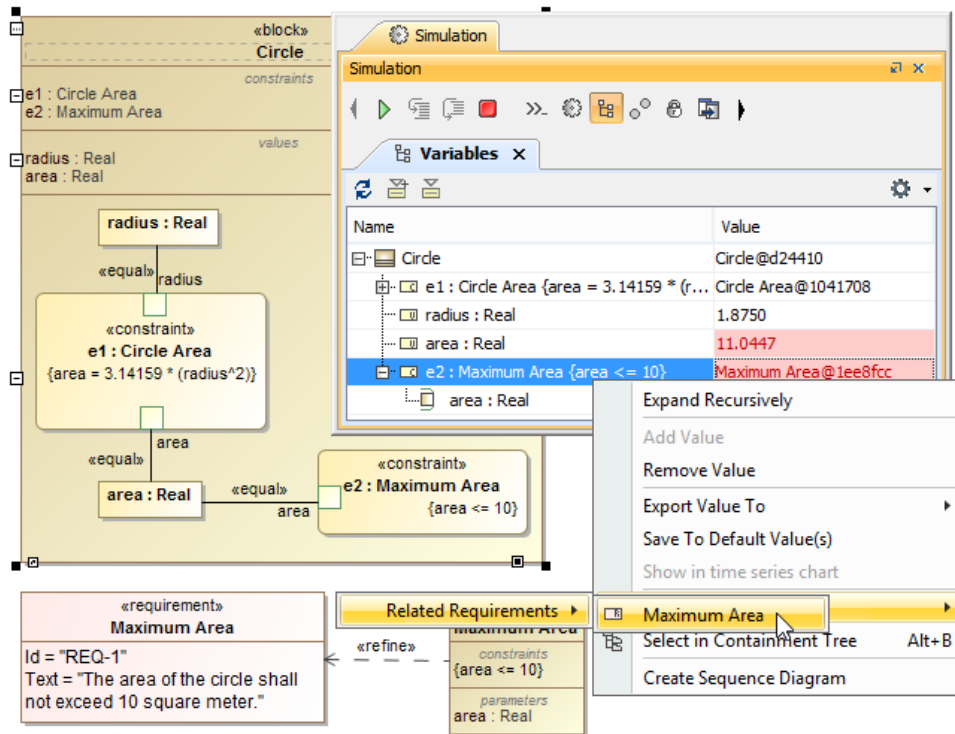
«block»
Circle
constraints
e1 : Circle Area
e2 : Maximum Area
values
radius : Real
area : Real

radius : Real
«equal»
radius
«constraint»
e1 : Circle Area
{area = 3.14159 * (radius^2)}
area
«equal»
area : Real
«equal»
area
«constraint»
e2 : Maximum Area
{area <= 10}

Simulation
Simulation
Variables

| Name | Value |
|---|---|
| Circle | Circle@d24410 |
| e1 : Circle Area {area = 3.14159 * (r... | Circle Area@1041708 |
| radius : Real | 1.8750 |
| area : Real | 11.0447 |
| e2 : Maximum Area {area <= 10} | Maximum Area@1ee8fcc |
| area : Real | |

Expand Recursively
Add Value
Remove Value
Export Value To
Save To Default Value(s)
Show in time series chart
Related Requirements
Maximum Area
Select in Containment Tree Alt+B
Create Sequence Diagram

«requirement»
Maximum Area
Id = "REQ-1"
Text = "The area of the circle shall not exceed 10 square meter."
«refine»
Maximum Area
constraints
{area <= 10}
parameters
area : Real